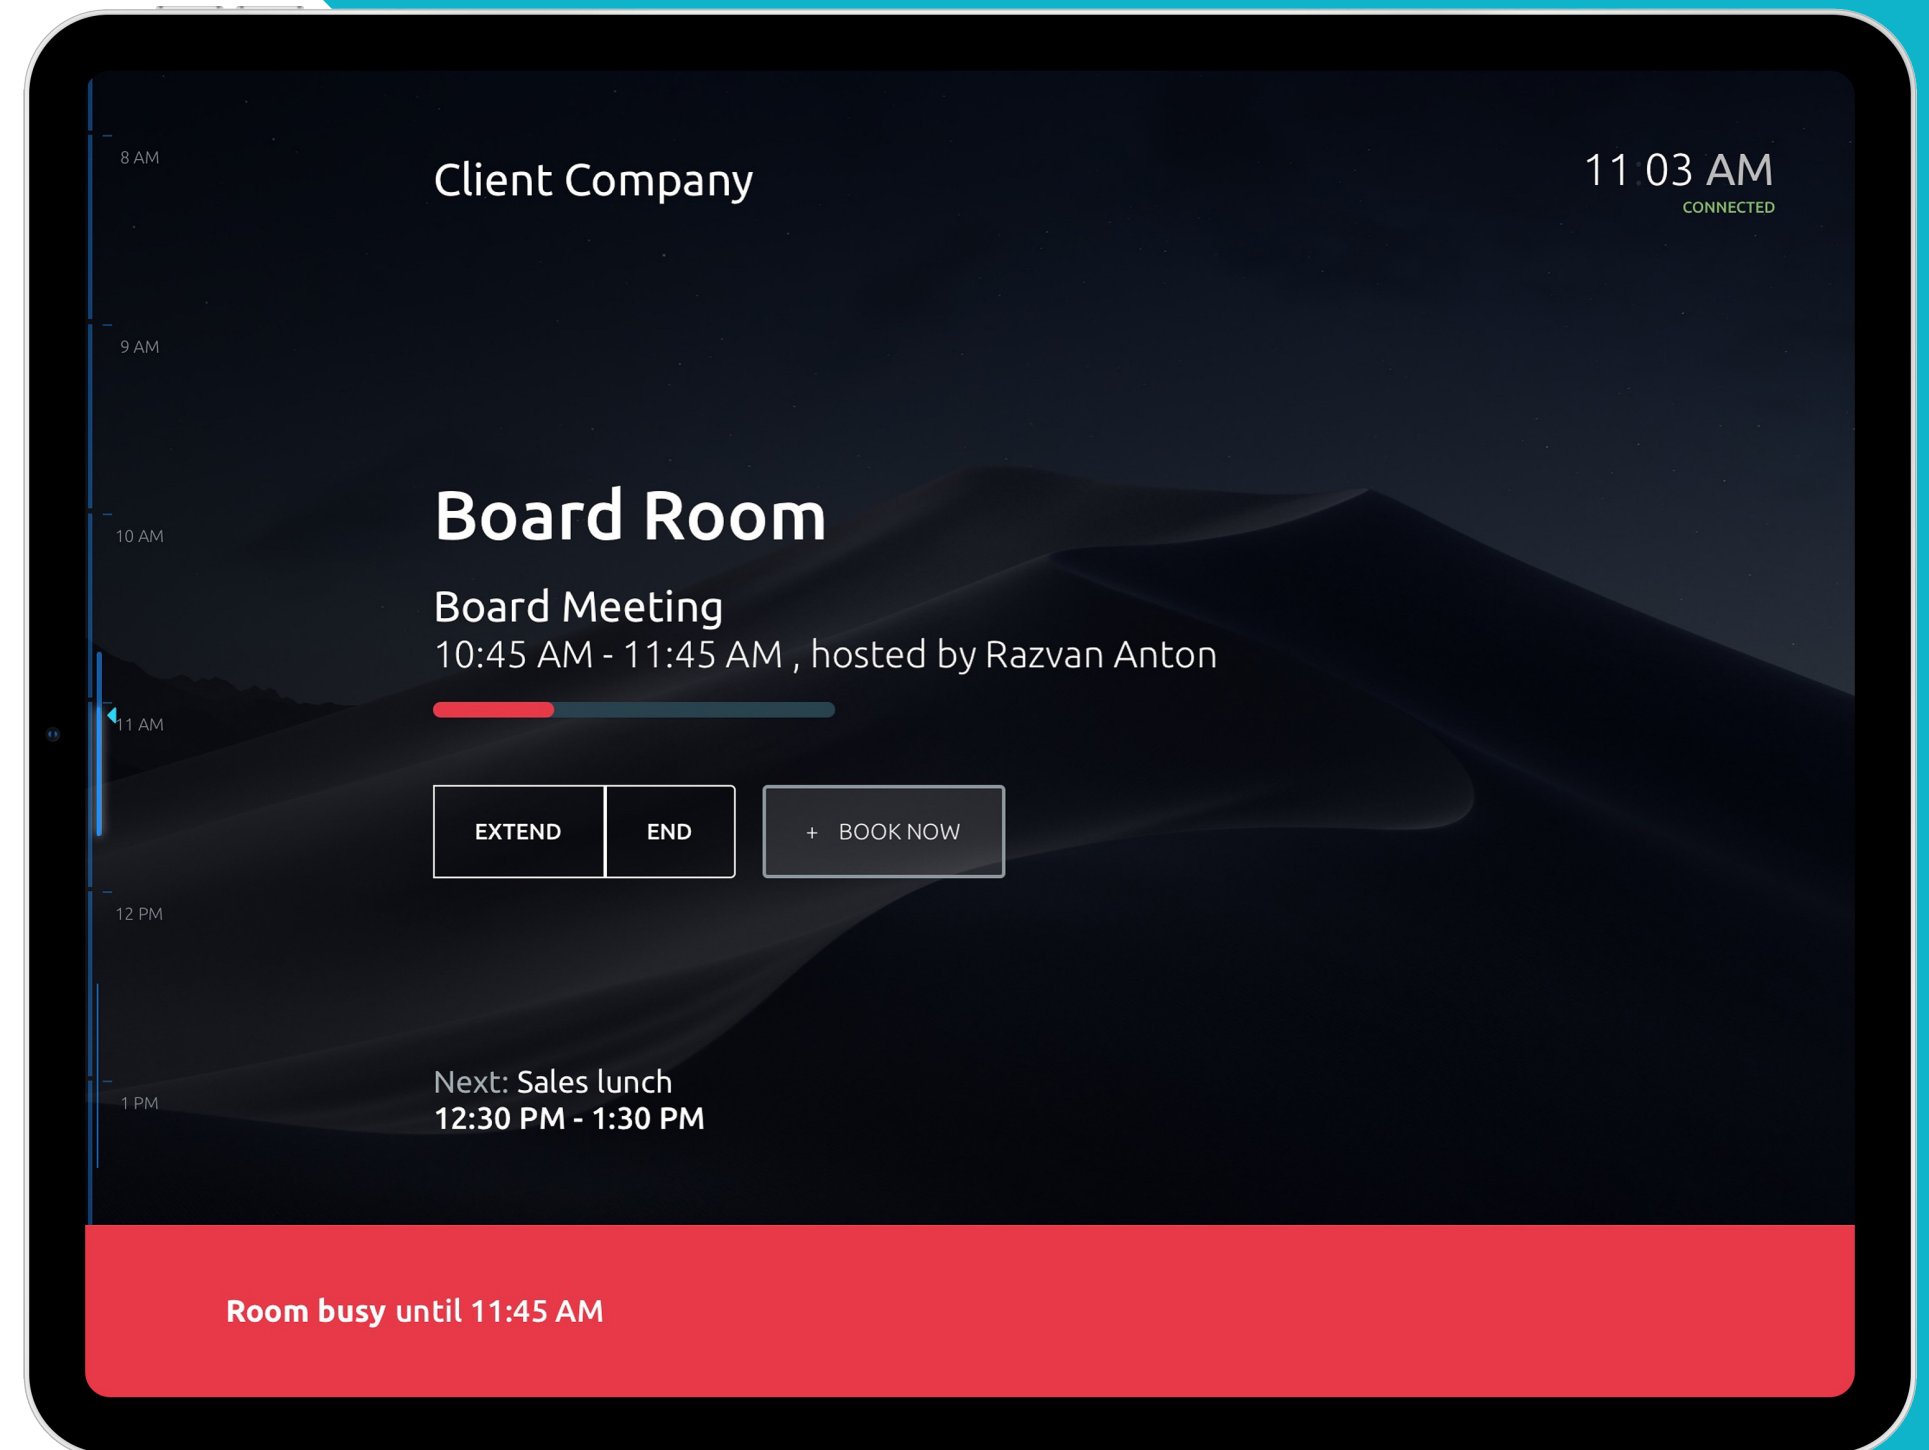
8 AM

9 AM

10 AM

11 AM

12 PM

1 PM

Client Company

11:03 AM
CONNECTED

Board Room

Board Meeting
10:45 AM - 11:45 AM , hosted by Razvan Anton

EXTEND
END
+ BOOK NOW

Next: Sales lunch
12:30 PM - 1:30 PM

Room busy until 11:45 AM